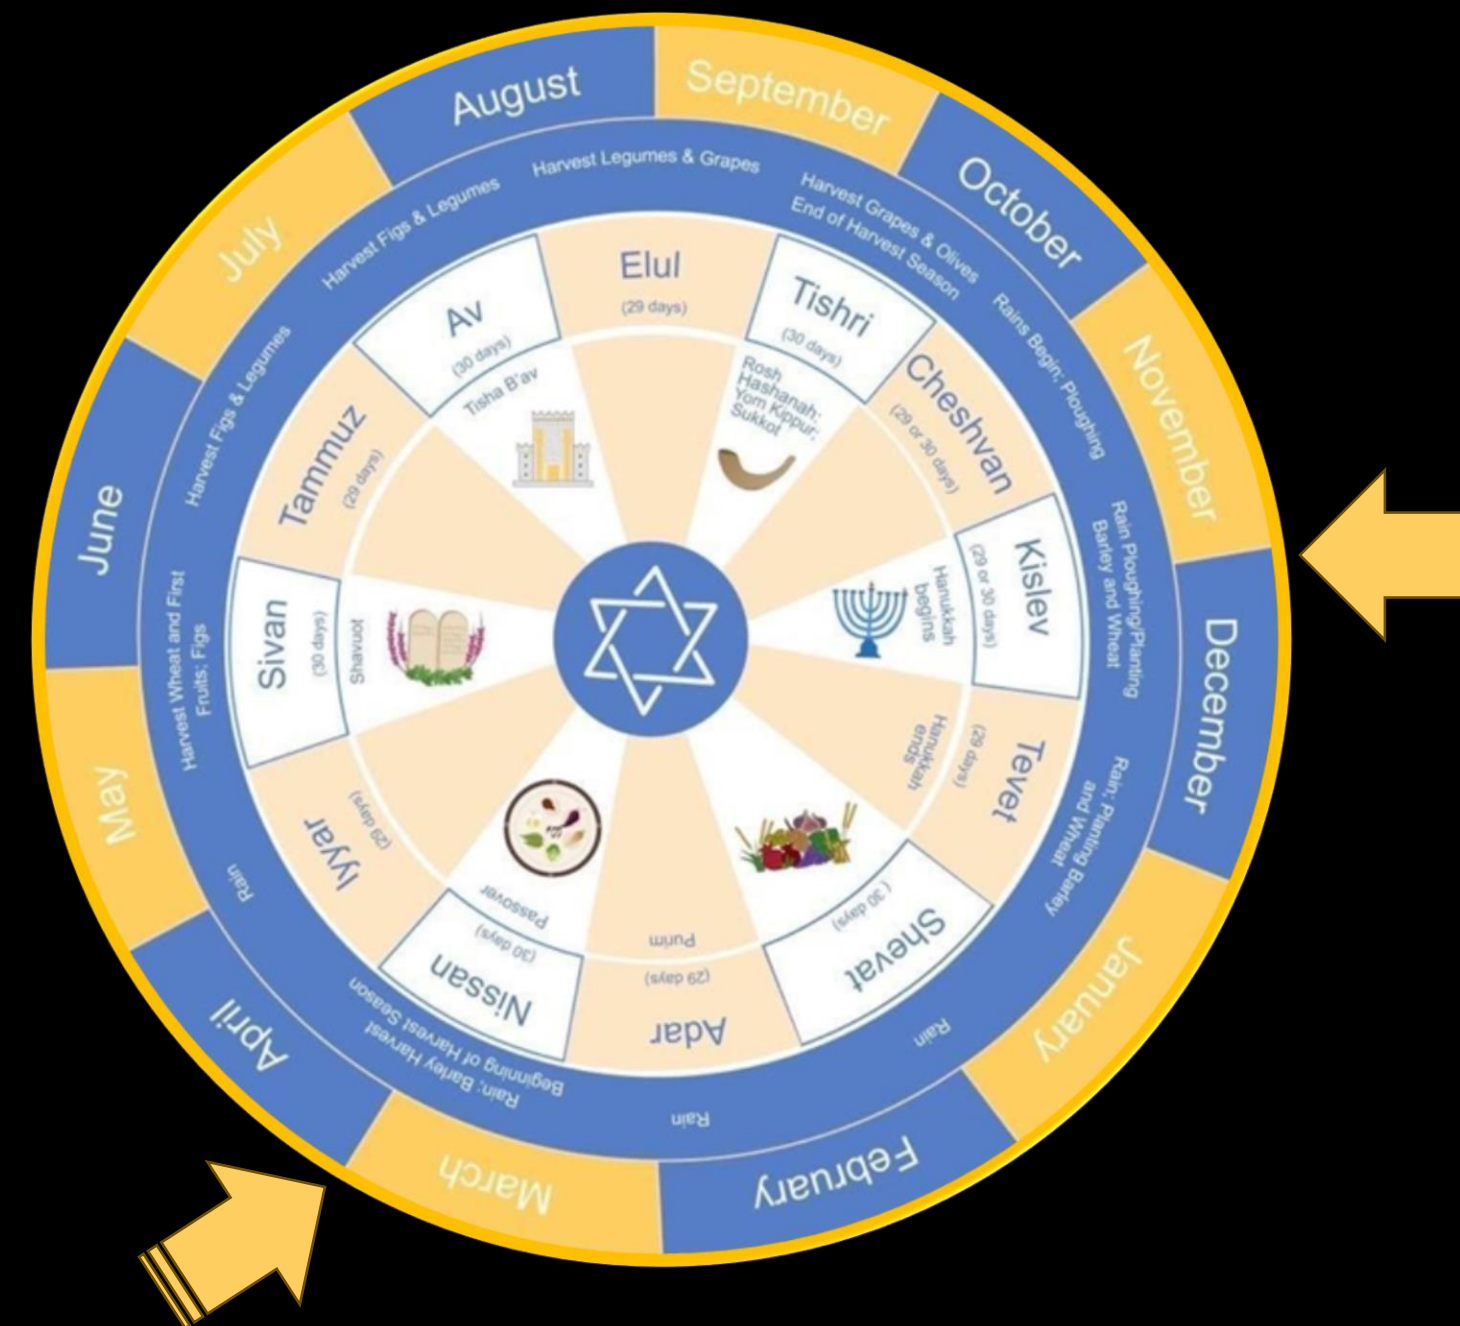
August
September
October
November
December
January
February
March
April
May
June
July

Harvest Legumes & Grapes
Harvest Grapes & Olives
End of Harvest Season
Rains Begin; Ploughing
Rain Ploughing/Planting Barley and Wheat
Rain; Planting Barley and Wheat
Rain
Rain
Rain; Barley Harvest
Beginning of Harvest Season
Rain
Harvest Wheat and First Fruits; Figs
Harvest Figs & Legumes
Harvest Figs & Legumes

Elul
(29 days)
Tishri
(30 days)
Rosh Hashanah; Yom Kippur; Sukkot
Cheshvan
(29 or 30 days)
Kislev
(29 or 30 days)
Hanukkah begins
Tevet
(29 days)
Hanukkah ends
Shevat
(30 days)
Adar
(29 days)
Purim
Nissan
(30 days)
Passover
Iyyar
(29 days)
Sivan
(30 days)
Shavuot
Tammuz
(29 days)
Av
(30 days)
Tisha B'av